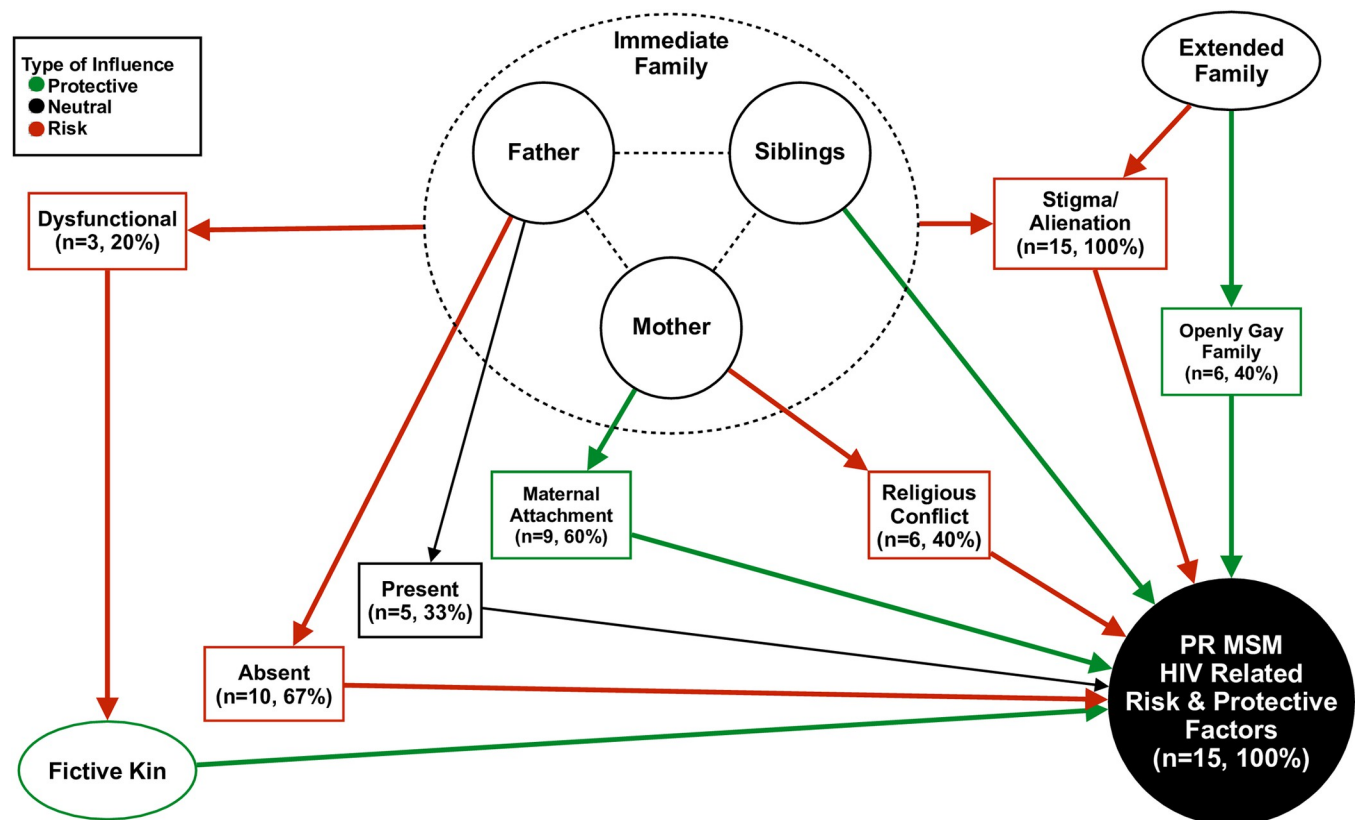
Type of Influence
Protective
Neutral
Risk

Immediate Family

Father

Siblings

Mother

Extended Family

Dysfunctional (n=3, 20%)

Stigma/ Alienation (n=15, 100%)

Openly Gay Family (n=6, 40%)

Maternal Attachment (n=9, 60%)

Religious Conflict (n=6, 40%)

Present (n=5, 33%)

Absent (n=10, 67%)

Fictive Kin

PR MSM HIV Related Risk & Protective Factors (n=15, 100%)